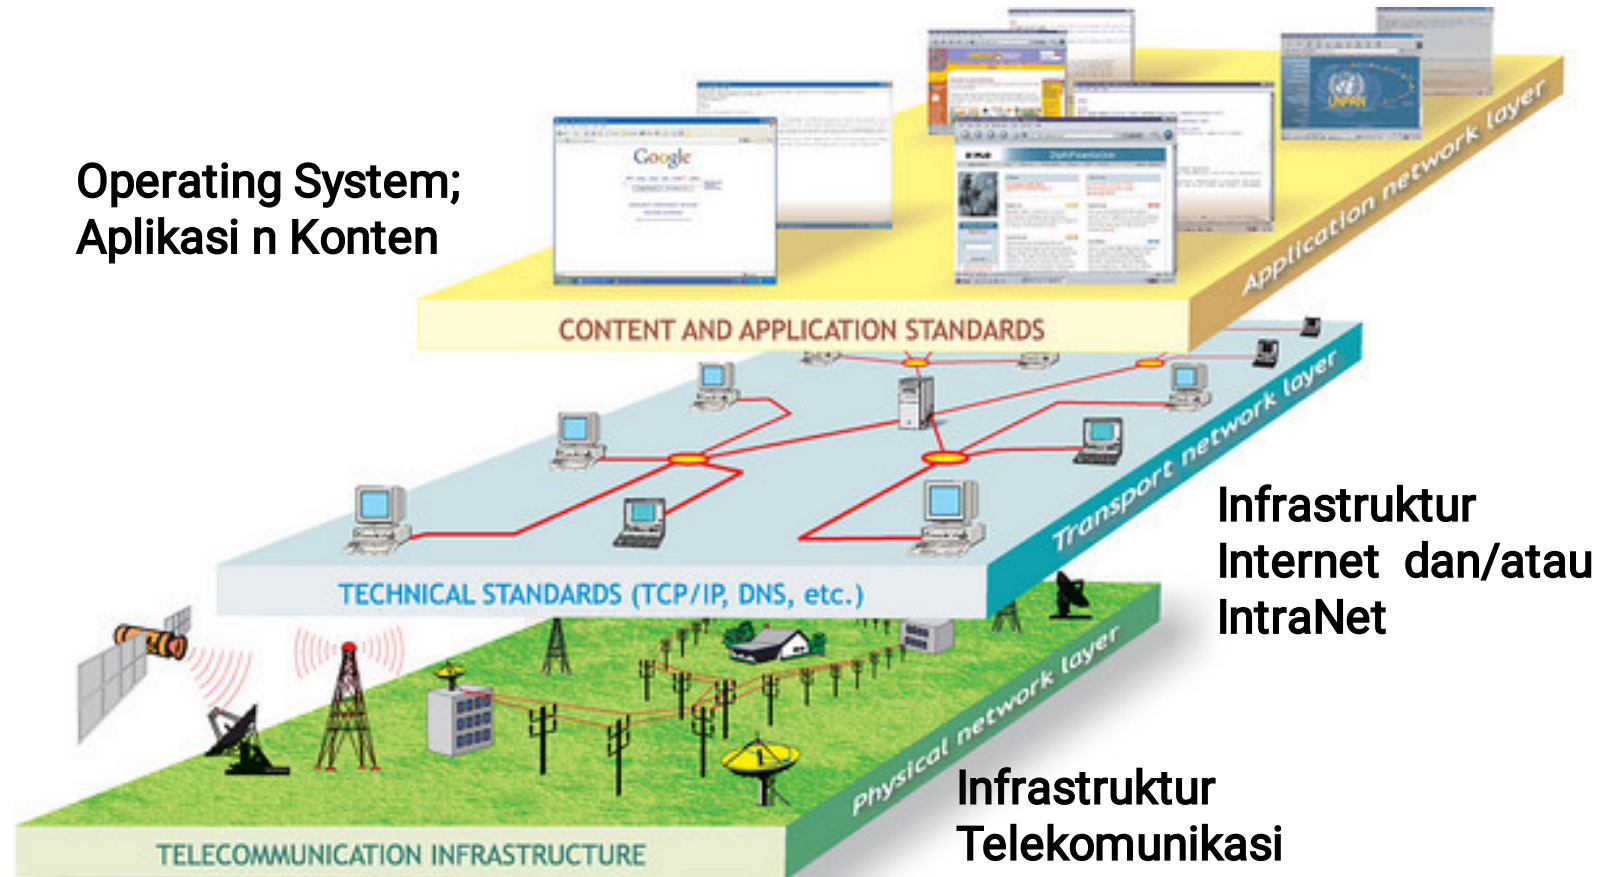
Operating System;
Aplikasi n Konten

Google

UNPAN

Application network layer

CONTENT AND APPLICATION STANDARDS

Transport network layer

Infrastruktur
Internet dan/atau
IntraNet

TECHNICAL STANDARDS (TCP/IP, DNS, etc.)

Physical network layer

Infrastruktur
Telekomunikasi

TELECOMMUNICATION INFRASTRUCTURE